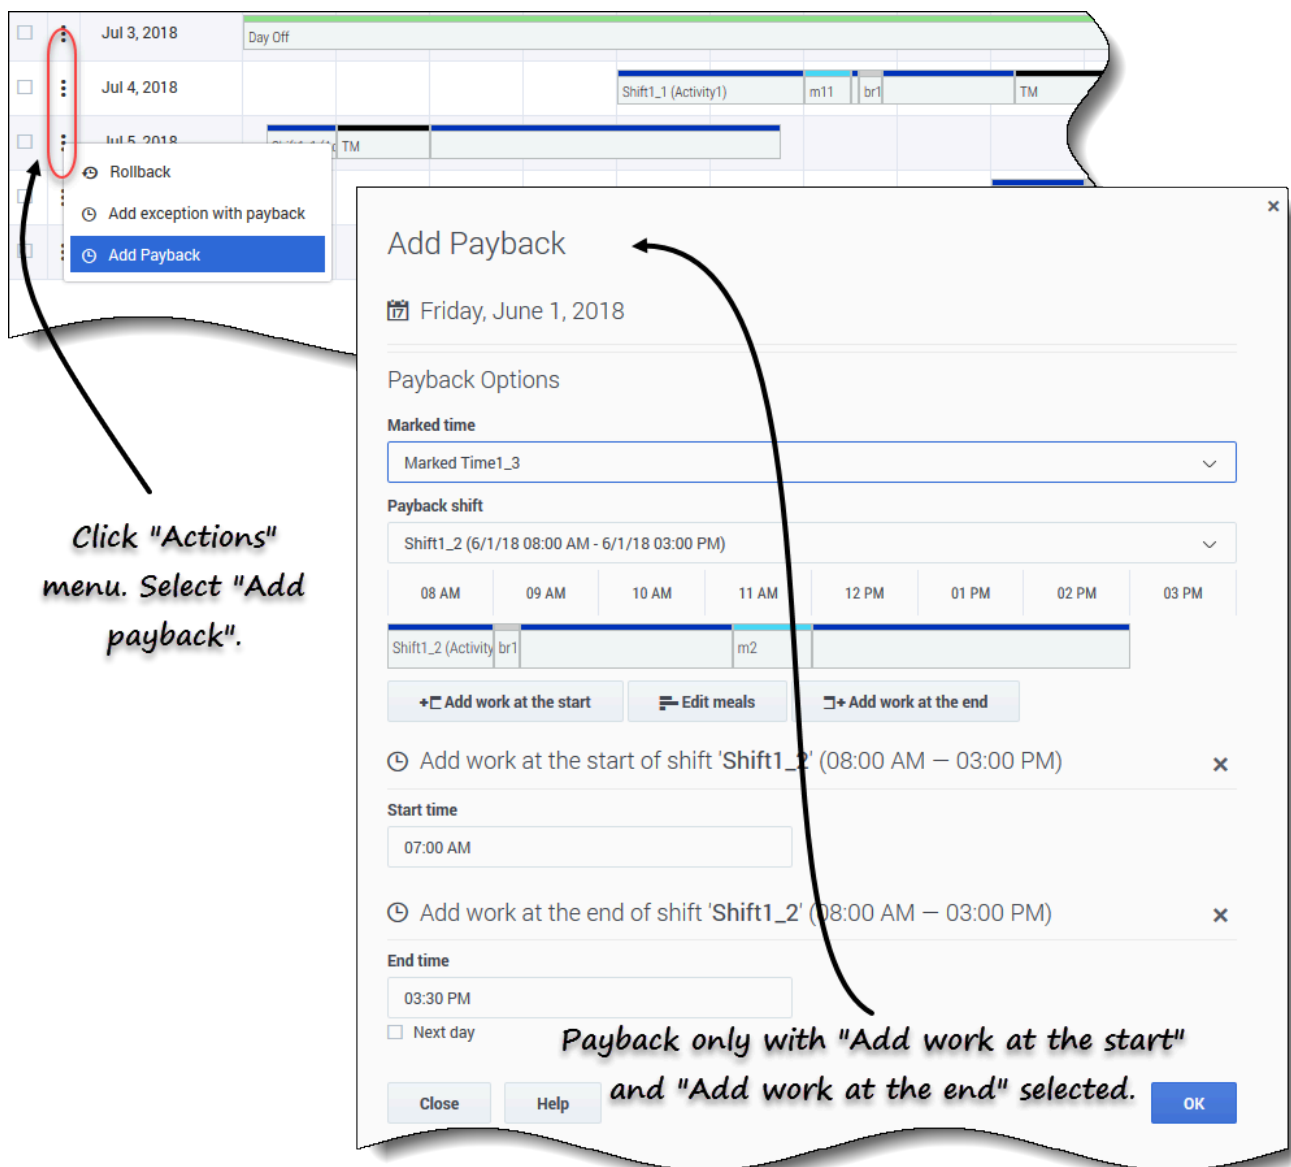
Jul 3, 2018

Day Off

Jul 4, 2018

Shift1_1 (Activity1)

m11

br1

TM

Jul 5, 2018

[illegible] TM

Rollback

Add exception with payback

Add Payback

Click "Actions" menu. Select "Add payback".

×

Add Payback

Friday, June 1, 2018

Payback Options

Marked time

Marked Time1_3

Payback shift

Shift1_2 (6/1/18 08:00 AM - 6/1/18 03:00 PM)

| 08 AM | 09 AM | 10 AM | 11 AM | 12 PM | 01 PM | 02 PM | 03 PM |
|---|---|---|---|---|---|---|---|

Shift1_2 (Activity br1 m2

+ Add work at the start

Edit meals

+ Add work at the end

Add work at the start of shift 'Shift1_2' (08:00 AM — 03:00 PM)

×

Start time

07:00 AM

Add work at the end of shift 'Shift1_2' (08:00 AM — 03:00 PM)

×

End time

03:30 PM

Next day

Payback only with "Add work at the start" and "Add work at the end" selected.

Close

Help

OK